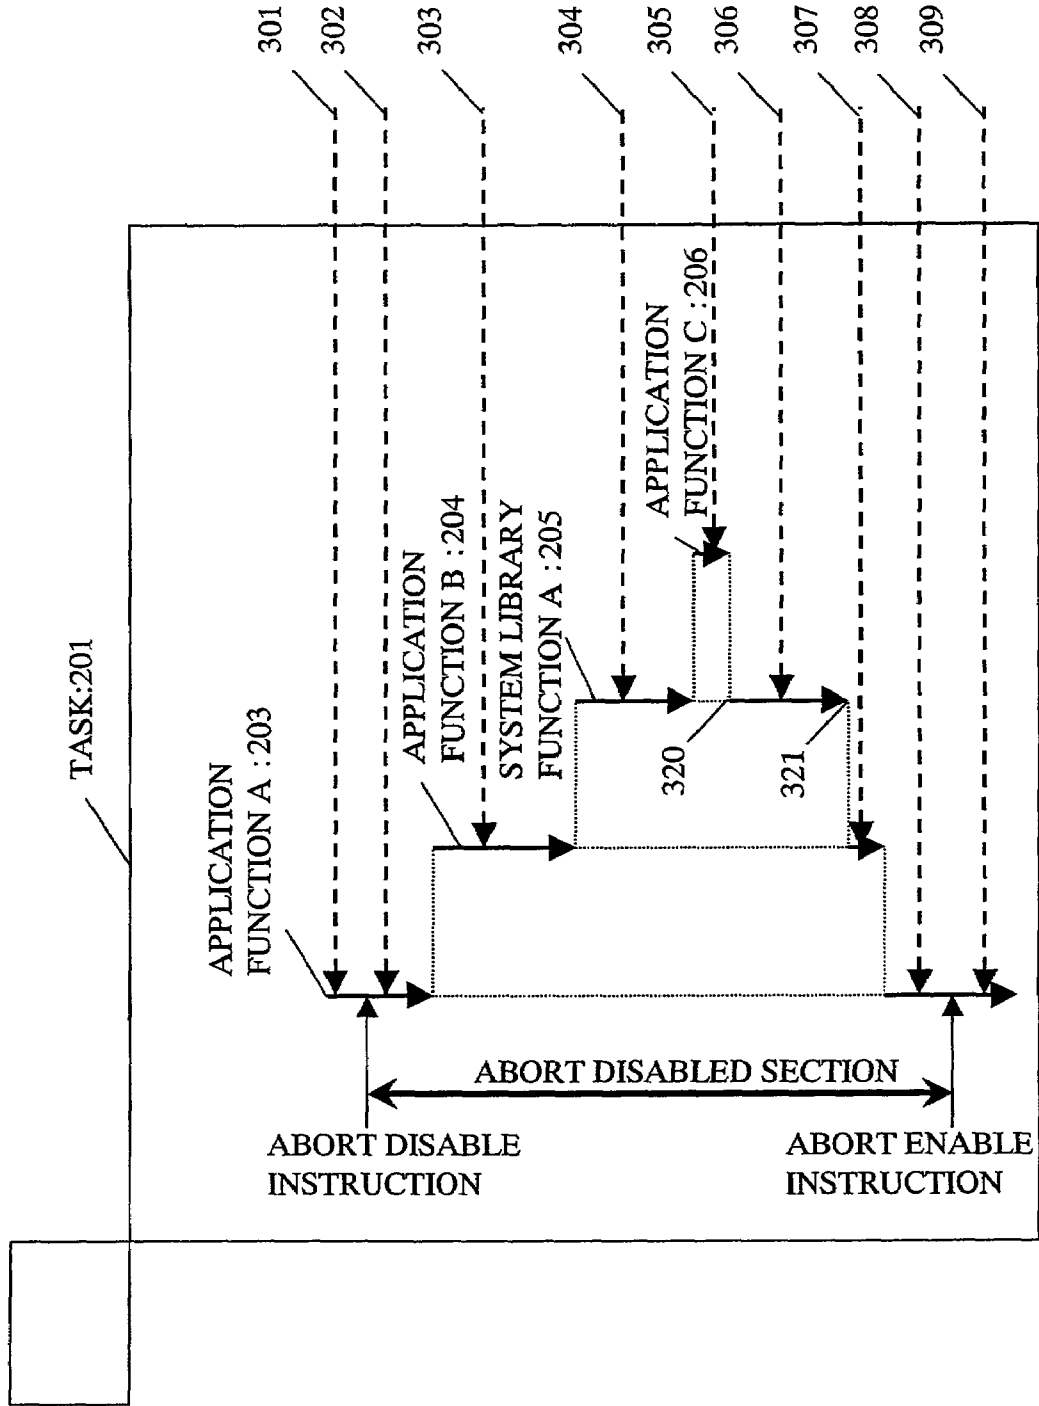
301
302
303
304
305
306
307
308
309

TASK:201

APPLICATION FUNCTION A :203

APPLICATION FUNCTION B :204

SYSTEM LIBRARY FUNCTION A :205

APPLICATION FUNCTION C :206

320

321

ABORT DISABLED SECTION

ABORT DISABLE INSTRUCTION

ABORT ENABLE INSTRUCTION